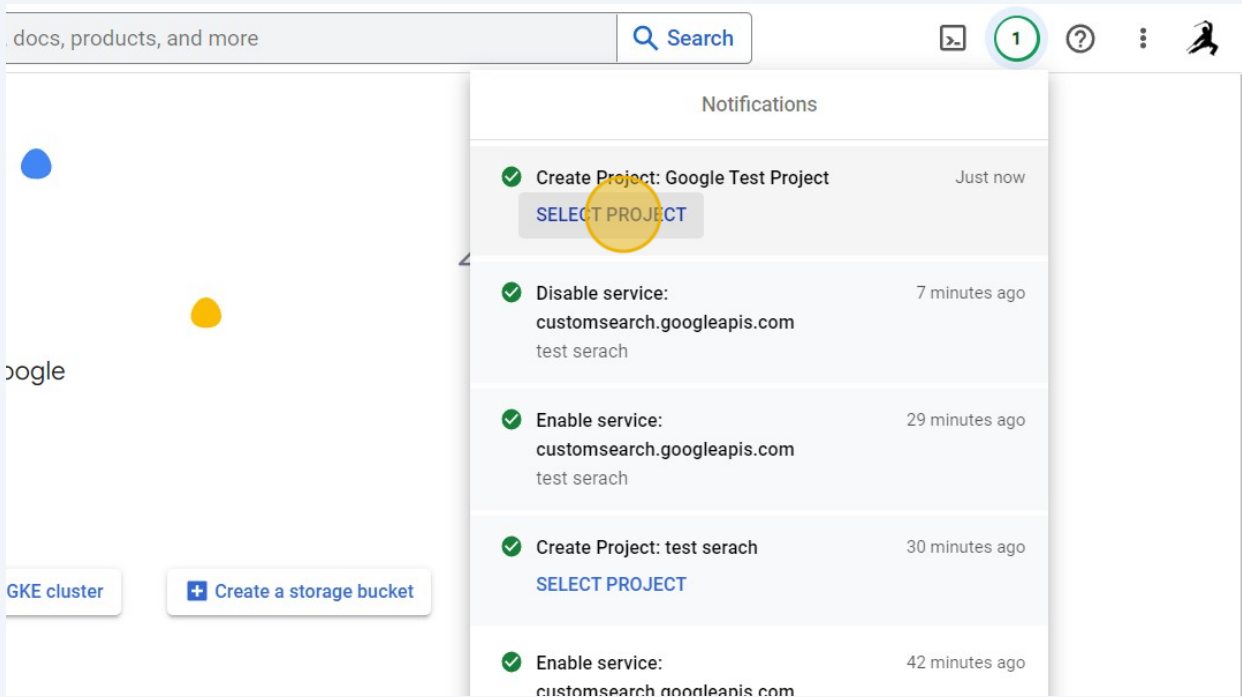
docs, products, and more

Search

1

oogle

GKE cluster

Create a storage bucket

Notifications

Create Project: Google Test Project
Just now
SELECT PROJECT

Disable service: customsearch.googleapis.com
7 minutes ago
test serach

Enable service: customsearch.googleapis.com
29 minutes ago
test serach

Create Project: test serach
30 minutes ago
SELECT PROJECT

Enable service: customsearch.googleapis.com
42 minutes ago